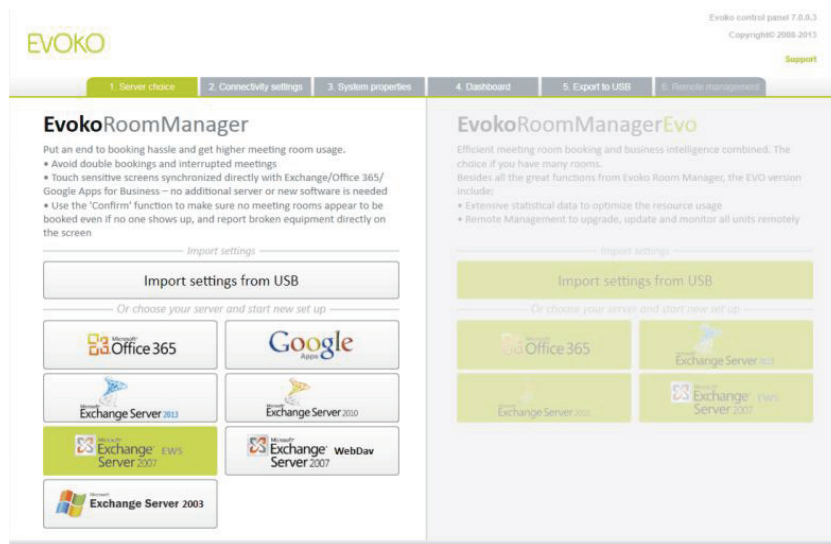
EVOKO

Evoko control panel 7.0.0.3
Copyright© 2008-2013
Support

1. Server choice | 2. Connectivity settings | 3. System properties | 4. Dashboard | 5. Export to USB | 6. Remote management

EvokoRoomManager

Put an end to booking hassle and get higher meeting room usage.
• Avoid double bookings and interrupted meetings
• Touch sensitive screens synchronized directly with Exchange/Office 365/ Google Apps for Business – no additional server or new software is needed
• Use the 'Confirm' function to make sure no meeting rooms appear to be booked even if no one shows up, and report broken equipment directly on the screen

Import settings

Import settings from USB

Or choose your server and start new set up

Microsoft Office 365
Google Apps
Microsoft Exchange Server 2013
Microsoft Exchange Server 2010
Microsoft Exchange Server 2007 EWS
Microsoft Exchange Server 2007 WebDav
Microsoft Exchange Server 2003

EvokoRoomManagerEvo

Efficient meeting room booking and business intelligence combined. The choice if you have many rooms.
Besides all the great functions from Evoko Room Manager, the EVO version include;
• Extensive statistical data to optimize the resource usage
• Remote Management to upgrade, update and monitor all units remotely

Import settings

Import settings from USB

Or choose your server and start new set up

Microsoft Office 365
Microsoft Exchange Server 2013
Microsoft Exchange Server 2010
Microsoft Exchange Server 2007 EWS